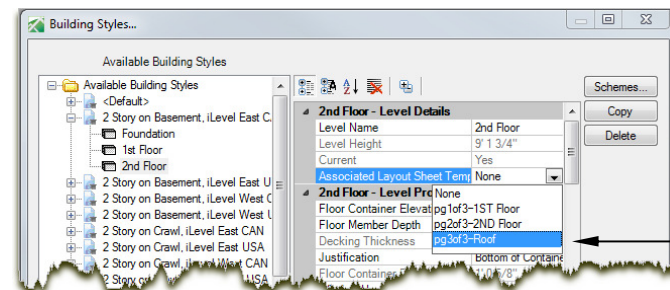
Building Styles...

Available Building Styles

Available Building Styles
<Default>
2 Story on Basement, iLevel East C
Foundation
1st Floor
2nd Floor
2 Story on Basement, iLevel East U
2 Story on Basement, iLevel West C
2 Story on Basement, iLevel West U
2 Story on Crawl, iLevel East CAN
2 Story on Crawl, iLevel East USA
2 Story on Crawl, iLevel West CAN
2 Story on Crawl, iLevel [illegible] USA

Schemes...
Copy
Delete

| 2nd Floor - Level Details | |
|---|---|
| Level Name | 2nd Floor |
| Level Height | 9' 1 3/4" |
| Current | Yes |
| Associated Layout Sheet Temp | None |
| **2nd Floor - Level Pro** | |
| Floor Container Elevat | None |
| Floor Member Depth | pg1of3-1ST Floor |
| Decking Thickness | pg2of3-2ND Floor |
| | pg3of3-Roof |
| Justification | Bottom of Containe |
| Floor Container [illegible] | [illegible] |